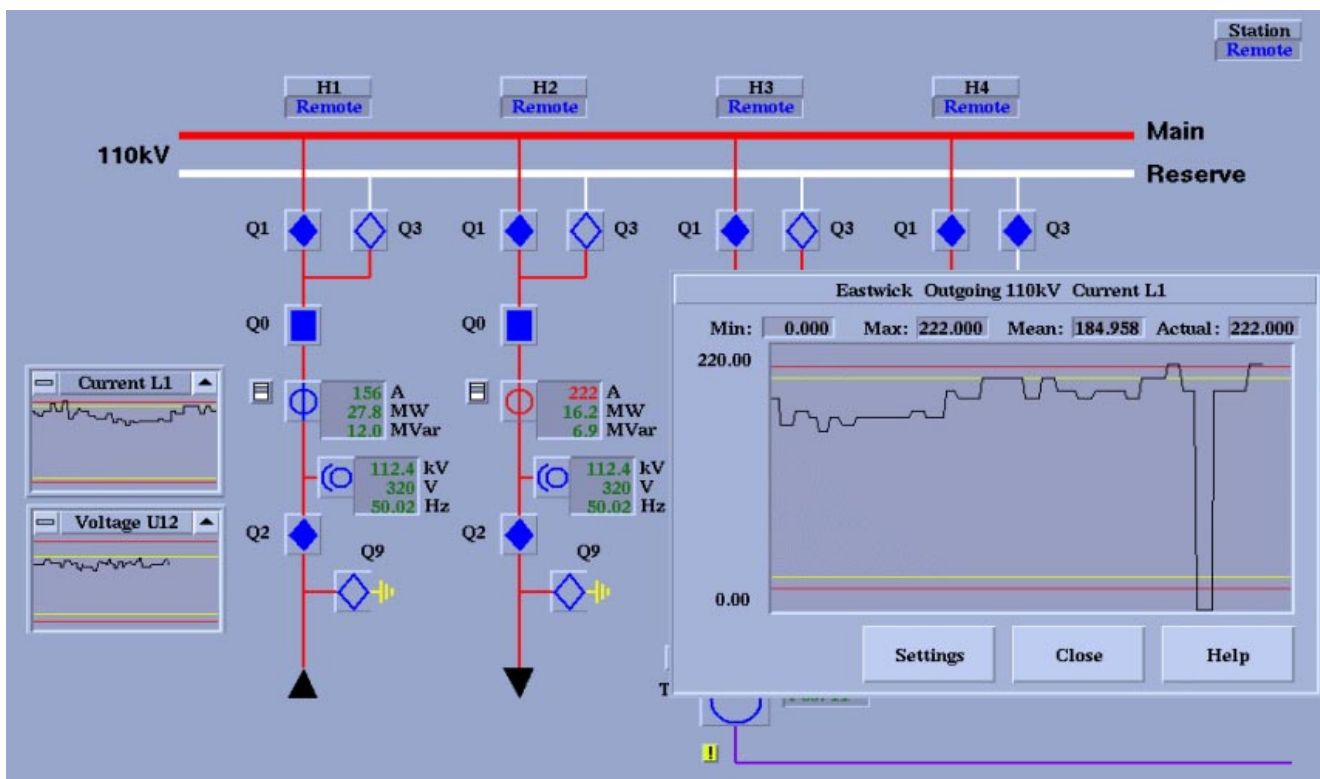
Station
Remote

H1
Remote

H2
Remote

H3
Remote

H4
Remote

110kV

Main

Reserve

Q1 Q3 Q1 Q3 Q1 Q3 Q1 Q3

Q0 Q0

Current L1

156 A
27.8 MW
12.0 MVar

222 A
16.2 MW
6.9 MVar

112.4 kV
320 V
50.02 Hz

112.4 kV
320 V
50.02 Hz

Voltage U12

Q2 Q9 Q2 Q9

T

Eastwick Outgoing 110kV Current L1

Min: 0.000 Max: 222.000 Mean: 184.958 Actual: 222.000

220.00

0.00

Settings Close Help

!